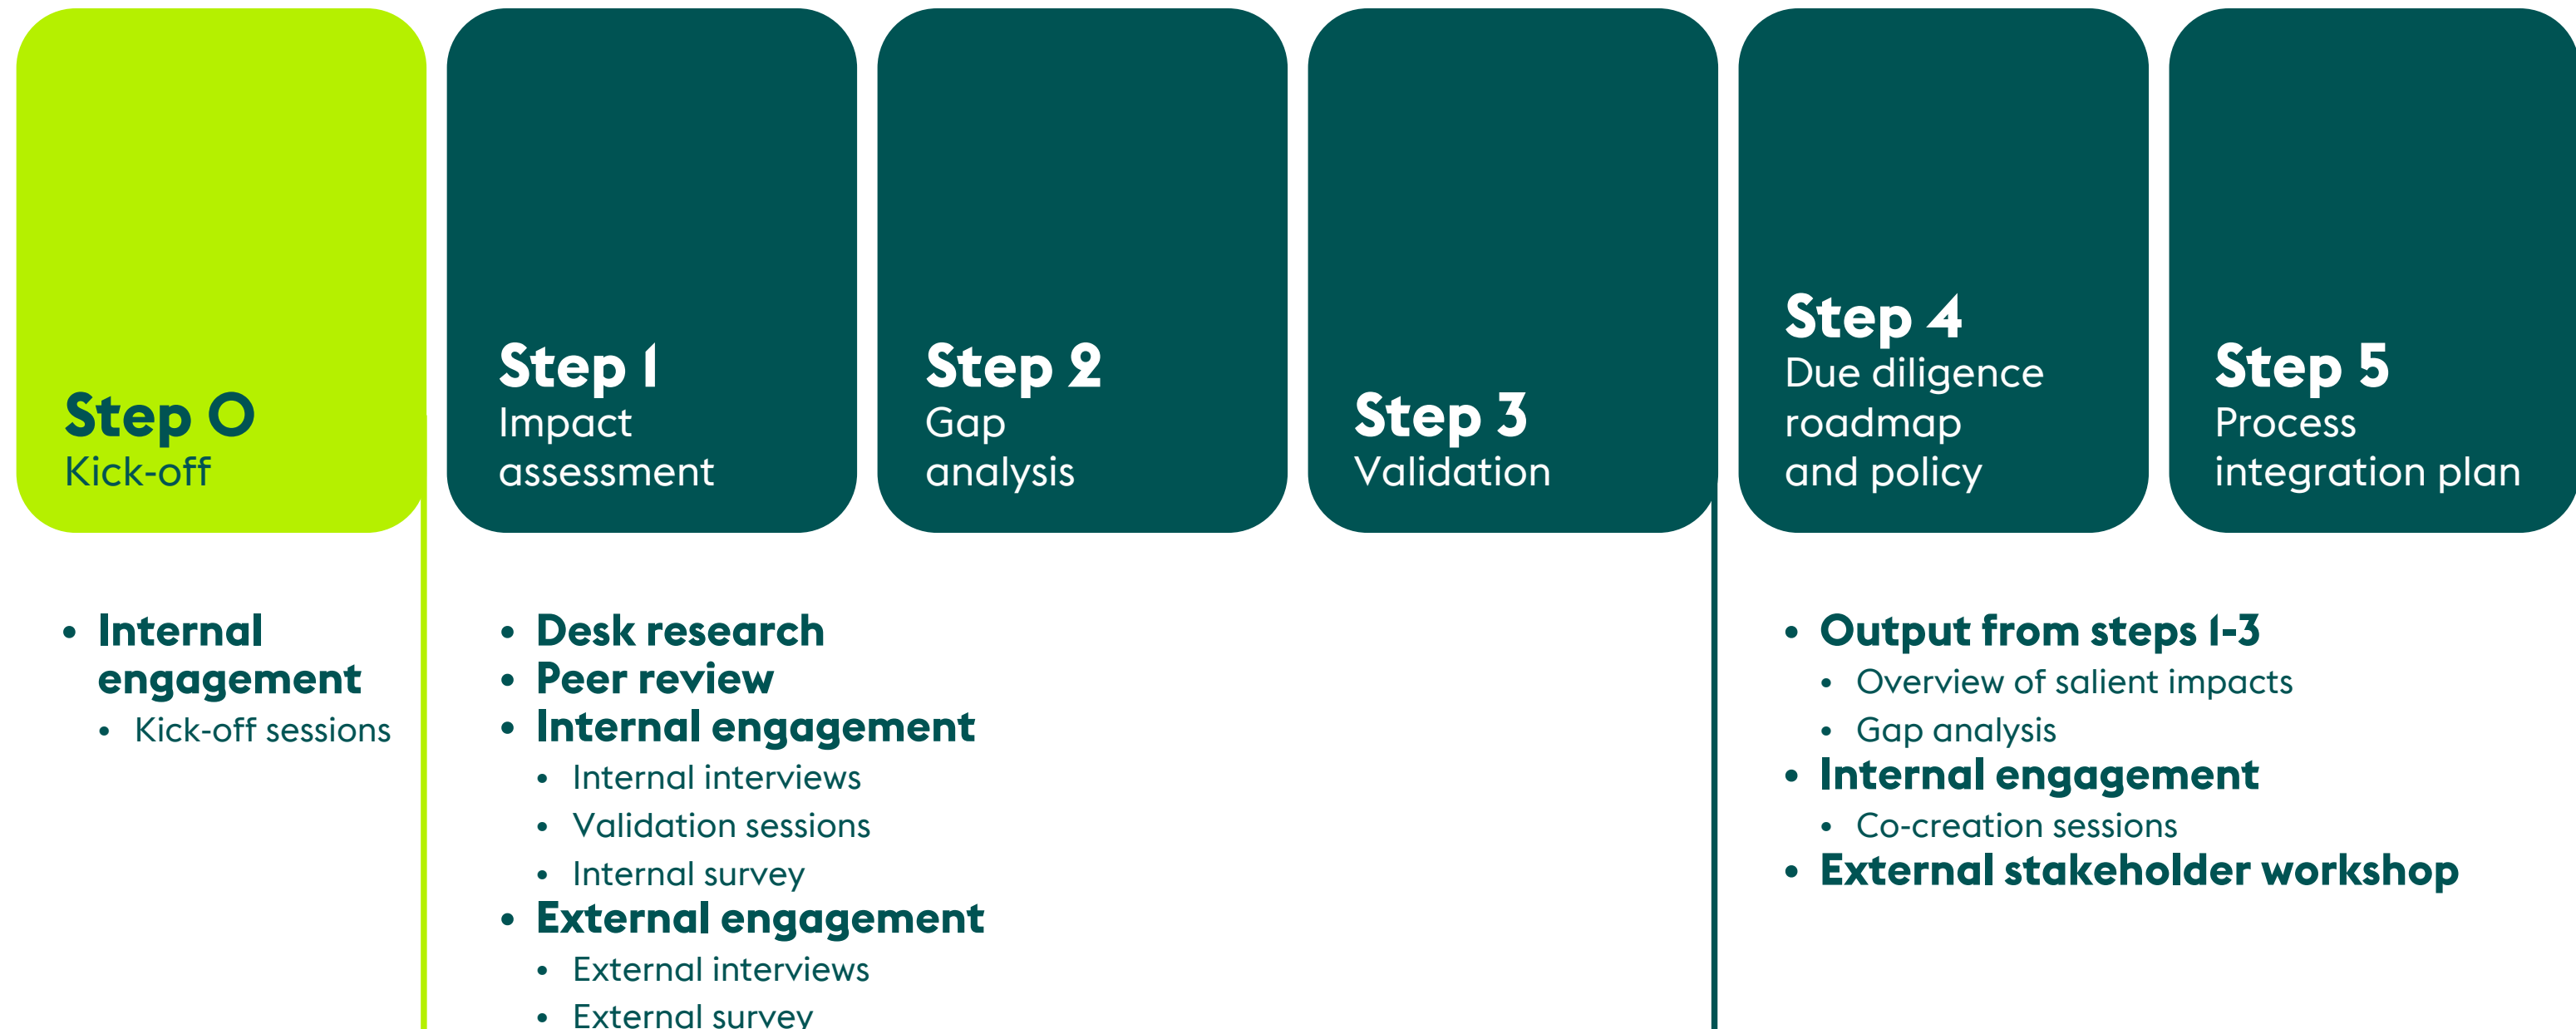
Step 0
Kick-off

Step 1
Impact assessment

Step 2
Gap analysis

Step 3
Validation

Step 4
Due diligence roadmap and policy

Step 5
Process integration plan

- Internal engagement
  - Kick-off sessions

- Desk research
- Peer review
- Internal engagement
  - Internal interviews
  - Validation sessions
  - Internal survey
- External engagement
  - External interviews
  - External survey

- Output from steps 1-3
  - Overview of salient impacts
  - Gap analysis
- Internal engagement
  - Co-creation sessions
- External stakeholder workshop